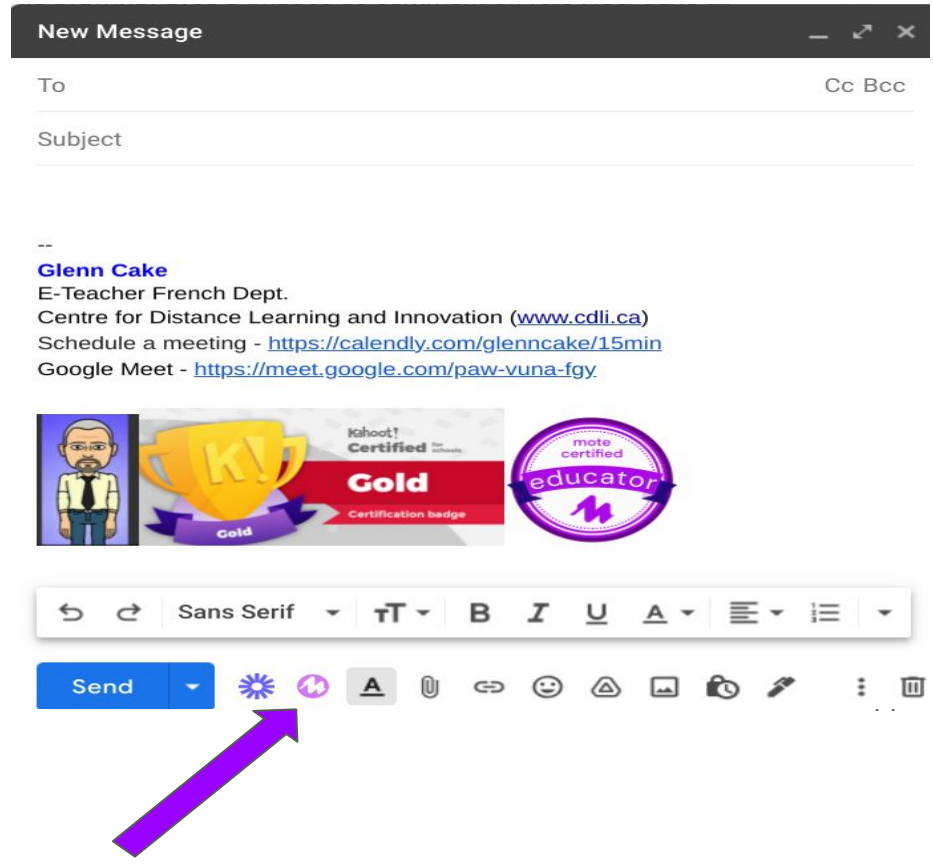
New Message

To

Cc Bcc

Subject

--
Glenn Cake
E-Teacher French Dept.
Centre for Distance Learning and Innovation (www.cdli.ca)
Schedule a meeting - https://calendly.com/glenncake/15min
Google Meet - https://meet.google.com/paw-vuna-fgy

Kahoot! Certified for schools
Gold
Certification badge
Gold

mote certified educator

Sans Serif

Send